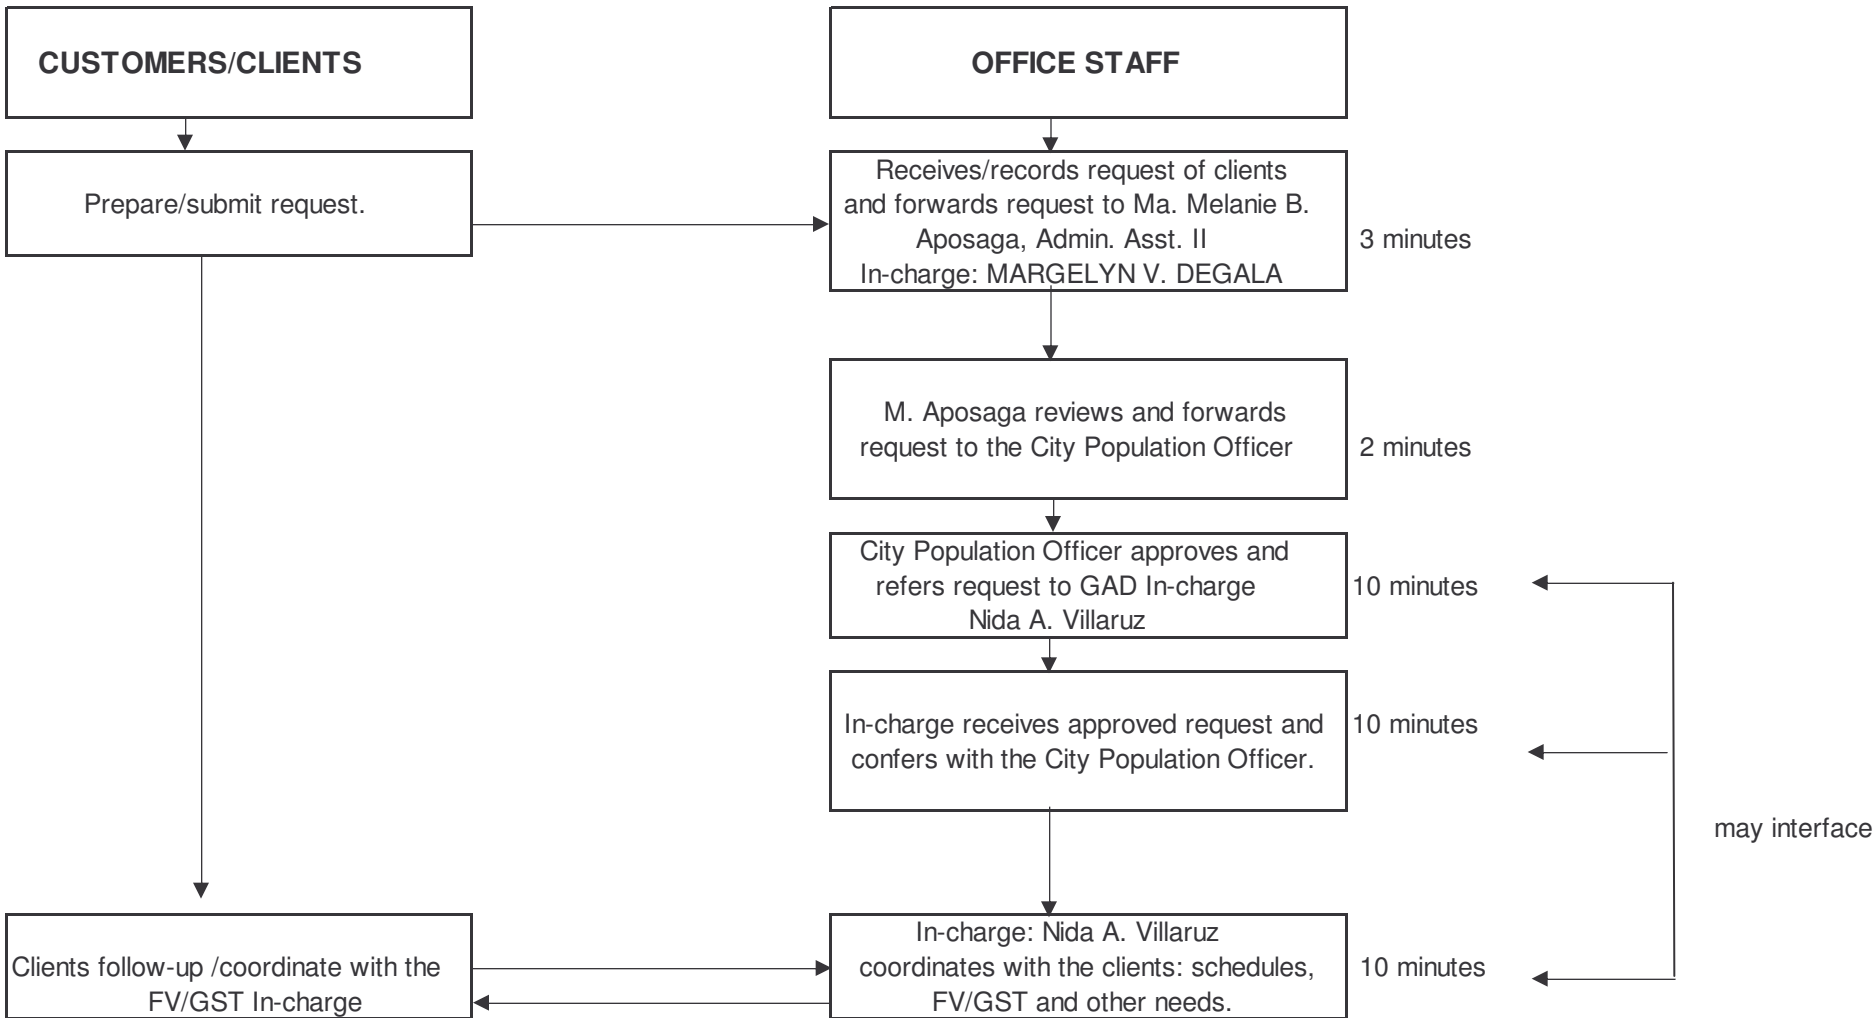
CUSTOMERS/CLIENTS

OFFICE STAFF

Prepare/submit request.

Receives/records request of clients and forwards request to Ma. Melanie B. Aposaga, Admin. Asst. II
In-charge: MARGELYN V. DEGALA

3 minutes

M. Aposaga reviews and forwards request to the City Population Officer

2 minutes

City Population Officer approves and refers request to GAD In-charge Nida A. Villaruz

10 minutes

In-charge receives approved request and confers with the City Population Officer.

10 minutes

may interface

Clients follow-up /coordinate with the FV/GST In-charge

In-charge: Nida A. Villaruz coordinates with the clients: schedules, FV/GST and other needs.

10 minutes